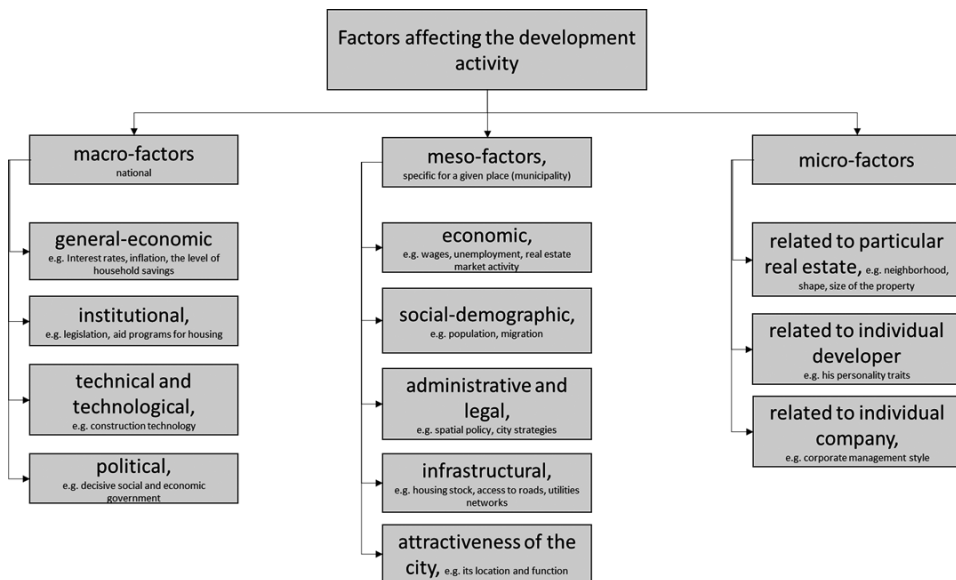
Factors affecting the development activity

macro-factors
national

general-economic
e.g. Interest rates, inflation, the level of household savings

institutional,
e.g. legislation, aid programs for housing

technical and technological,
e.g. construction technology

political,
e.g. decisive social and economic government

meso-factors,
specific for a given place (municipality)

economic,
e.g. wages, unemployment, real estate market activity

social-demographic,
e.g. population, migration

administrative and legal,
e.g. spatial policy, city strategies

infrastructural,
e.g. housing stock, access to roads, utilities networks

attractiveness of the city, e.g. its location and function

micro-factors

related to particular real estate, e.g. neighborhood, shape, size of the property

related to individual developer
e.g. his personality traits

related to individual company,
e.g. corporate management style